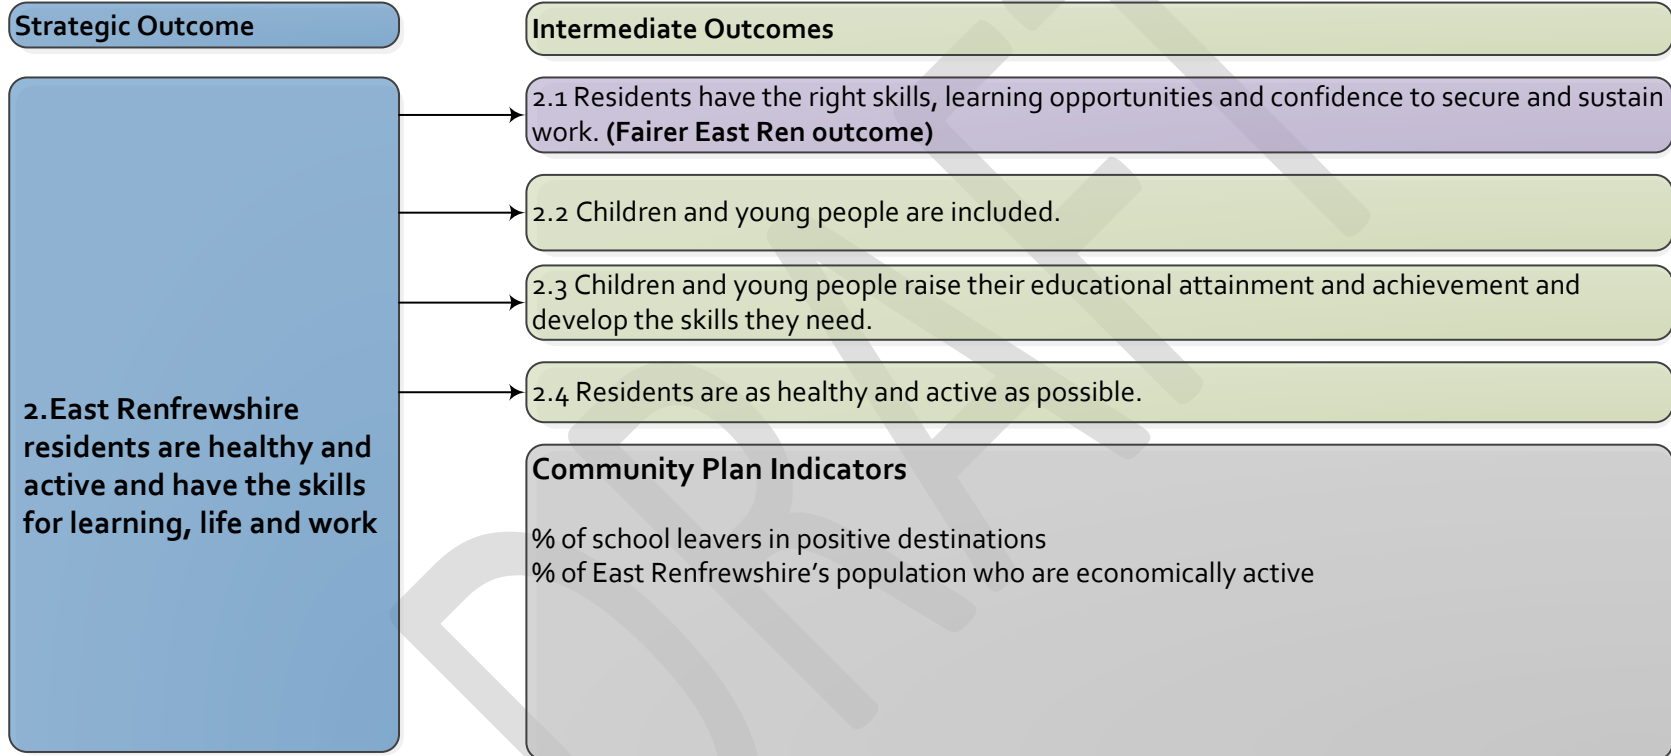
Strategic Outcome

2.East Renfrewshire residents are healthy and active and have the skills for learning, life and work

Intermediate Outcomes

2.1 Residents have the right skills, learning opportunities and confidence to secure and sustain work. **(Fairer East Ren outcome)**

2.2 Children and young people are included.

2.3 Children and young people raise their educational attainment and achievement and develop the skills they need.

2.4 Residents are as healthy and active as possible.

Community Plan Indicators

% of school leavers in positive destinations
% of East Renfrewshire's population who are economically active

DRAFT